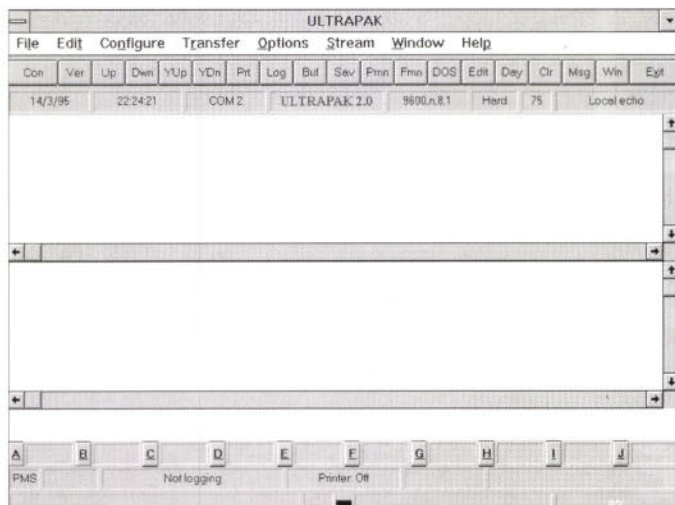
ULTRAPAK

File Edit Configure Transfer Options Stream Window Help

Con Ver Up Dwn YUp YDn Prt Log Buf Sev Pmn Fmn DOS Edit Day Clr Msg Win Exit

14/3/95 22:24:21 COM 2 ULTRAPAK 2.0 9600,n,8,1 Hard 75 Local echo

A B C D E F G H I J

PMS Not logging Printer: Off